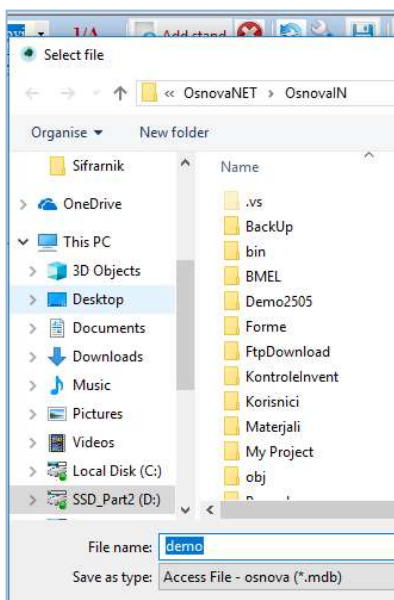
1/A Add stand

Select file

« OsnovaNET › OsnovalN

Organise ▾ New folder

Sifrarnik
OneDrive
This PC
3D Objects
Desktop
Documents
Downloads
Music
Pictures
Videos
Local Disk (C:)
SSD_Part2 (D:)

Name
.vs
BackUp
bin
BMEL
Demo2505
Forme
FtpDownload
KontroleInvent
Korisnici
Materjali
My Project
obj
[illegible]

File name: demo
Save as type: Access File - osnova (*.mdb)